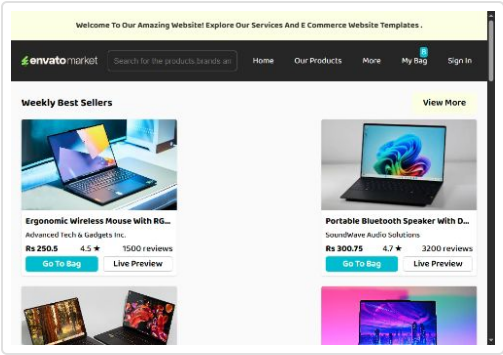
Welcome To Our Amazing Website! Explore Our Services And E Commerce Website Templates .

envatomarket

Search for the products brands an

Home

Our Products

More

0

My Bag

Sign In

Weekly Best Sellers

View More

Ergonomic Wireless Mouse With RG...

Advanced Tech & Gadgets Inc.

Rs 250.5

4.5 ★

1500 reviews

Go To Bag

Live Preview

Portable Bluetooth Speaker With D...

SoundWave Audio Solutions

Rs 300.75

4.7 ★

3200 reviews

Go To Bag

Live Preview